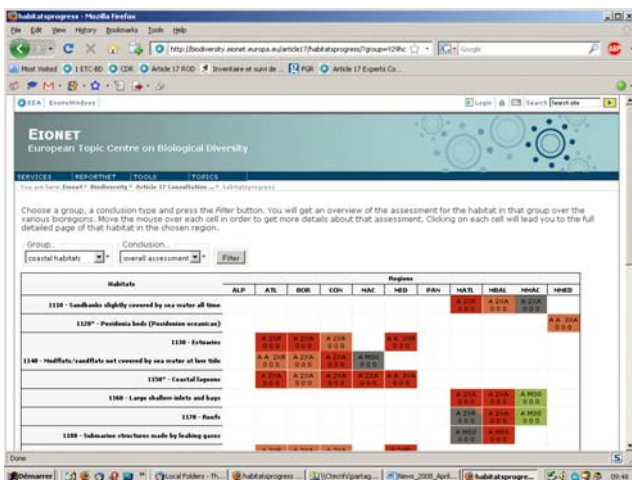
habitatsprogress - Mozilla Firefox

File Edit View History Bookmarks Tools Help

http://biodiversity.eionet.europa.eu/article17/habitatsprogress/?group=%28Hc

Most Visited 1 ETC-BD CDR Article 17 ROD Inventaire et suivi de ... FGR Article 17 Experts Co...

EEA EnvironWindows

Login Search

EIONET
European Topic Centre on Biological Diversity

SERVICES REPORTNET TOOLS TOPICS

You are here: Eionet » Biodiversity » Article 17 Consultation » habitatsprogress

Choose a group, a conclusion type and press the Filter button. You will get an overview of the assessment for the habitat in that group over the various bioregions. Move the mouse over each cell in order to get more details about that assessment. Clicking on each cell will lead you to the full detailed page of that habitat in the chosen region.

Group... Conclusion...

coastal habitats overall assessment Filter

| Habitats | ALP | ATL | BOR | CON | MAC | MED | PAN | MATL | MBAL | MMAC | MMED |
|---|---|---|---|---|---|---|---|---|---|---|---|
| 1110 - Sandbanks slightly covered by sea water all time | | | | | | | | A 2IA | A 2IA | A 2IA | |
| 1120* - Posidonia beds (Posidonion oceanicae) | | | | | | | | | | | A A 3IA |
| 1130 - Estuaries | | A 2IR | A 2IA | A 2IR | | A A 2IR | | | | | |
| 1140 - Mudflats/sandflats not covered by sea water at low tide | | A A 2IR | A 2IA | A 2IA | A M00 | | | | | | |
| 1150* - Coastal lagoons | | A 2IA | A 2IA | A 2IA | A 2IA | A A 3IA | | | | | |
| 1160 - Large shallow inlets and bays | | | | | | | | A 2IA | A 2IA | A M00 | |
| 1170 - Reefs | | | | | | | | A 2IR | A 2IA | A M00 | |
| 1180 - Submarine structures made by leaking gases | | | | | | | | A M00 | A M00 | | |

Done

Démarrer | Local Folders - Th... | habitatsprogress ... | \\Oxon\partag... | News_2008_April... | habitatsprogre... | 09:48